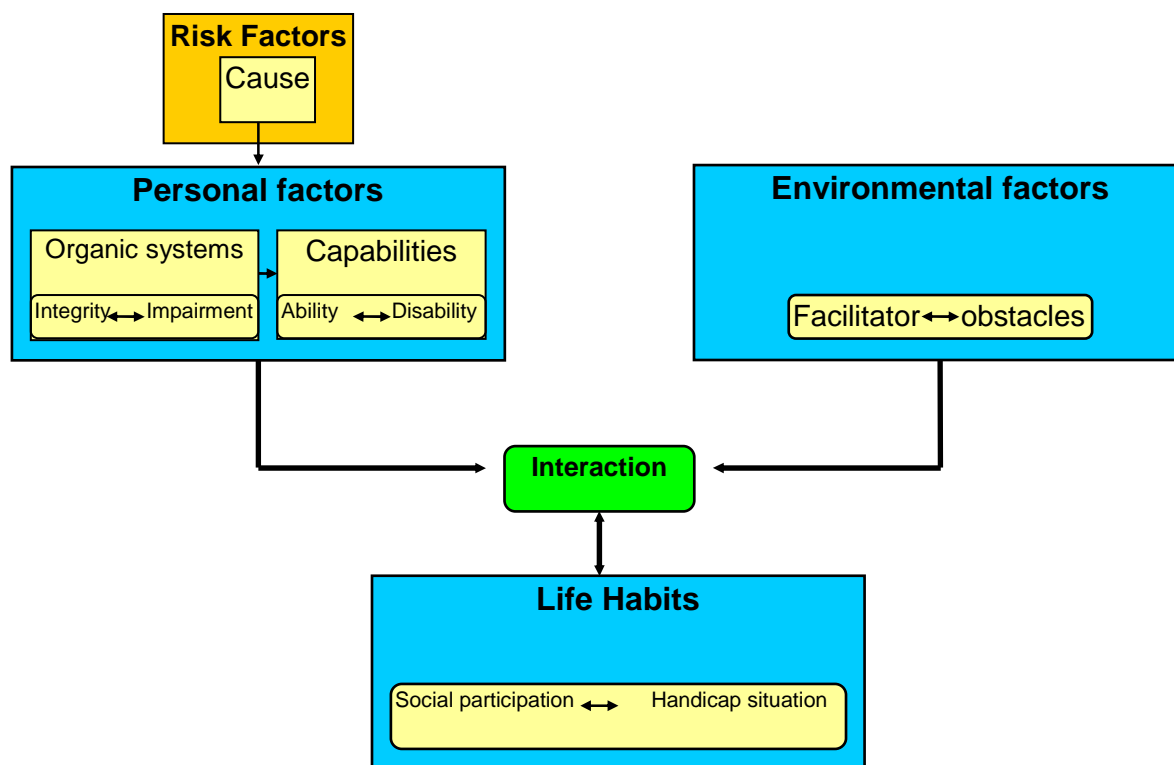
Risk Factors

Cause

Personal factors

Organic systems

Integrity $\leftrightarrow$ Impairment

Capabilities

Ability $\leftrightarrow$ Disability

Environmental factors

Facilitator $\leftrightarrow$ obstacles

Interaction

Life Habits

Social participation $\leftrightarrow$ Handicap situation